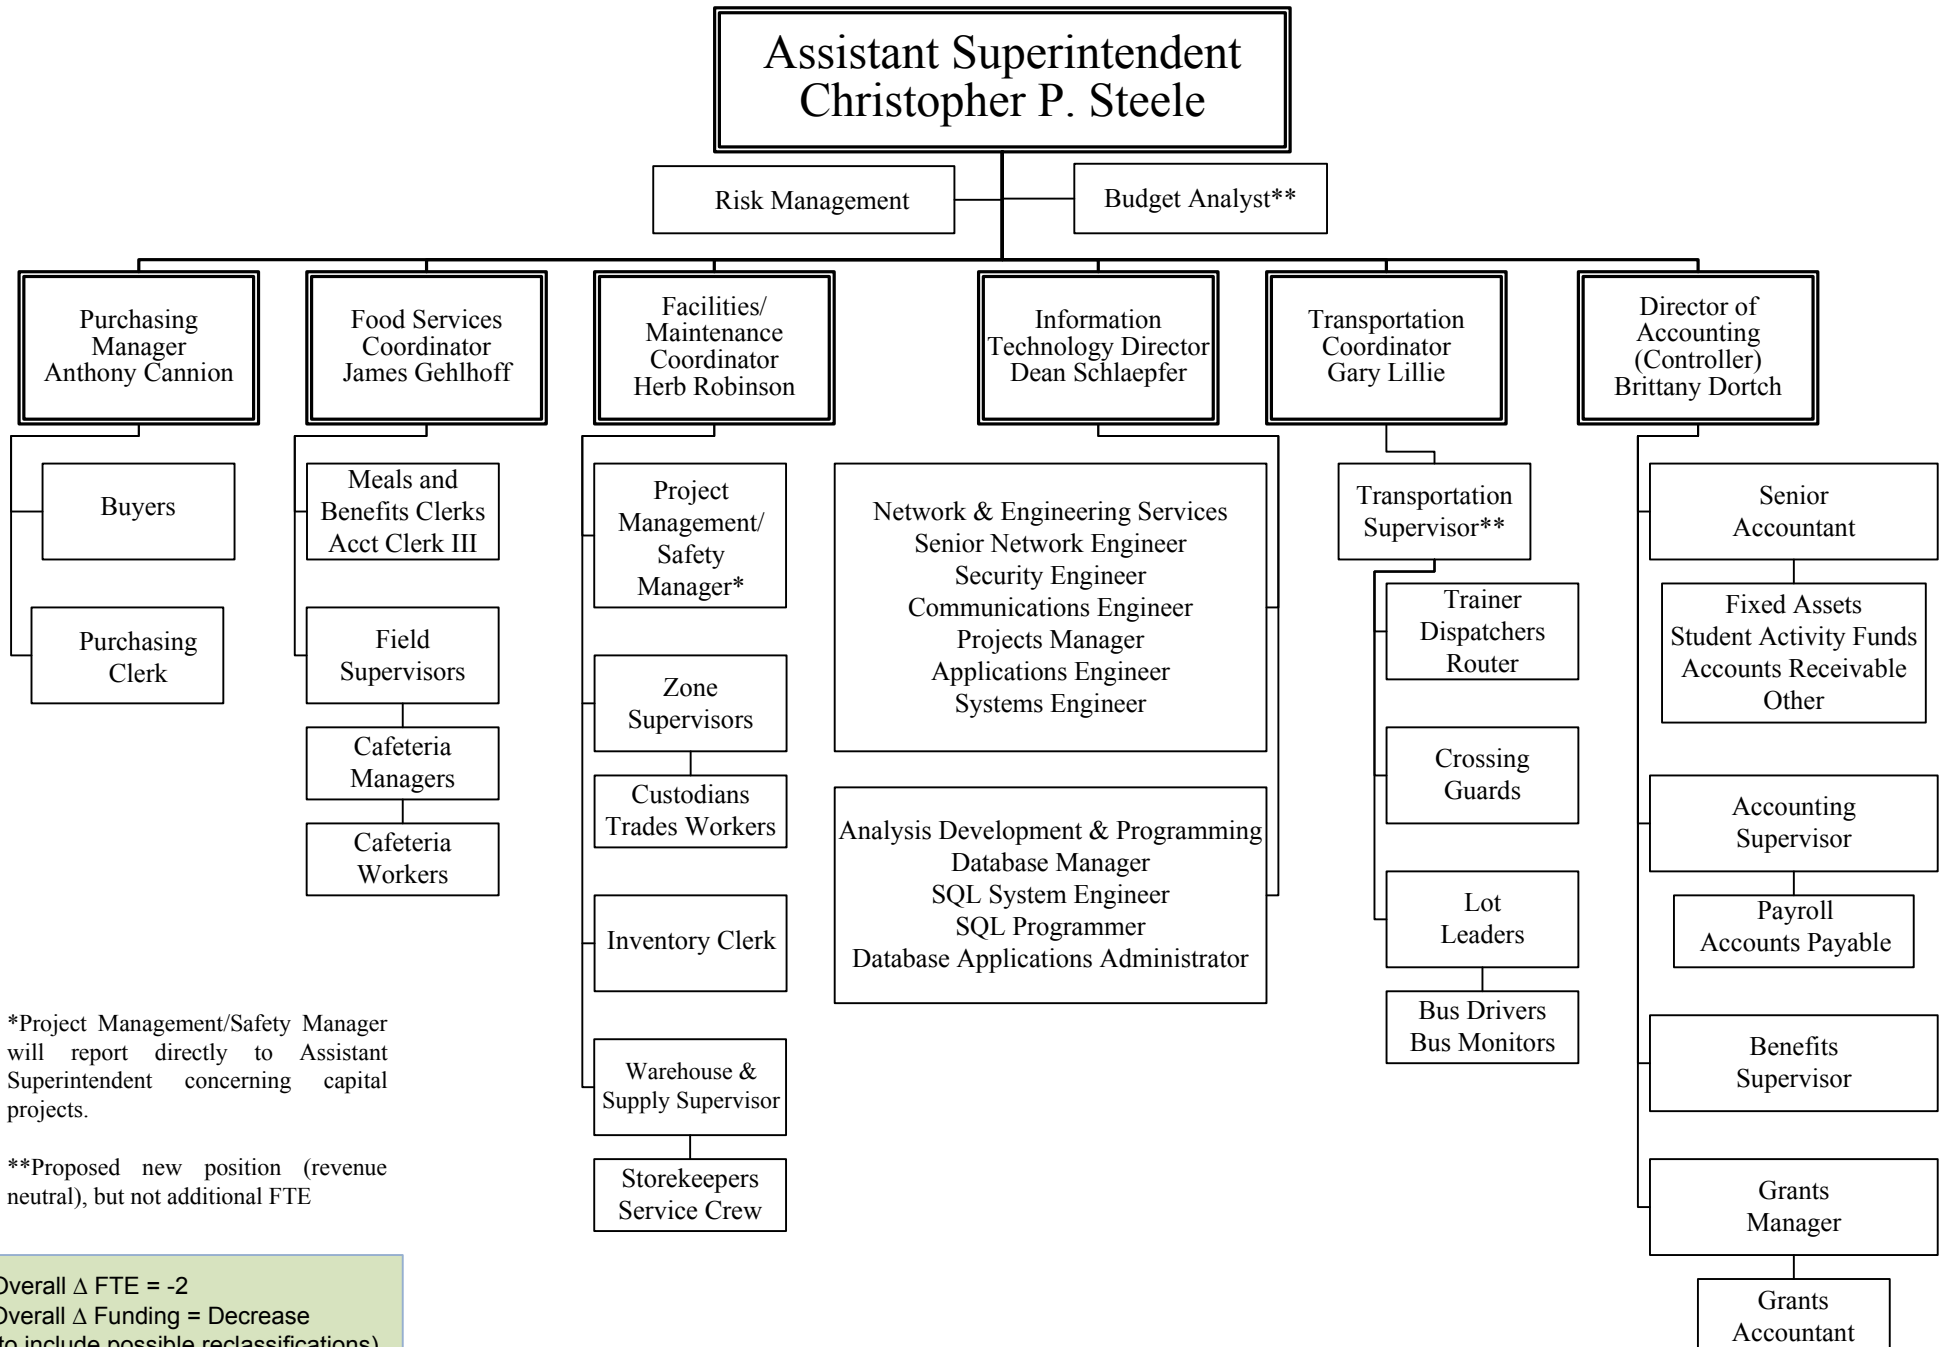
Assistant Superintendent
Christopher P. Steele

Risk Management

Budget Analyst**

Purchasing Manager
Anthony Cannion

Buyers

Purchasing Clerk

Food Services Coordinator
James Gehlhoff

Meals and Benefits Clerks
Acct Clerk III

Field Supervisors

Cafeteria Managers

Cafeteria Workers

Facilities/ Maintenance Coordinator
Herb Robinson

Project Management/ Safety Manager*

Zone Supervisors

Custodians
Trades Workers

Inventory Clerk

Warehouse & Supply Supervisor

Storekeepers
Service Crew

Information Technology Director
Dean Schlaepfer

Network & Engineering Services
Senior Network Engineer
Security Engineer
Communications Engineer
Projects Manager
Applications Engineer
Systems Engineer

Analysis Development & Programming
Database Manager
SQL System Engineer
SQL Programmer
Database Applications Administrator

Transportation Coordinator
Gary Lillie

Transportation Supervisor**

Trainer
Dispatchers
Router

Crossing Guards

Lot Leaders

Bus Drivers
Bus Monitors

Director of Accounting (Controller)
Brittany Dortch

Senior Accountant

Fixed Assets
Student Activity Funds
Accounts Receivable
Other

Accounting Supervisor

Payroll
Accounts Payable

Benefits Supervisor

Grants Manager

Grants Accountant

*Project Management/Safety Manager will report directly to Assistant Superintendent concerning capital projects.

**Proposed new position (revenue neutral), but not additional FTE

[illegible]verall $\Delta$ FTE = -2
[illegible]verall $\Delta$ Funding = Decrease
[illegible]o include possible reclassifications)